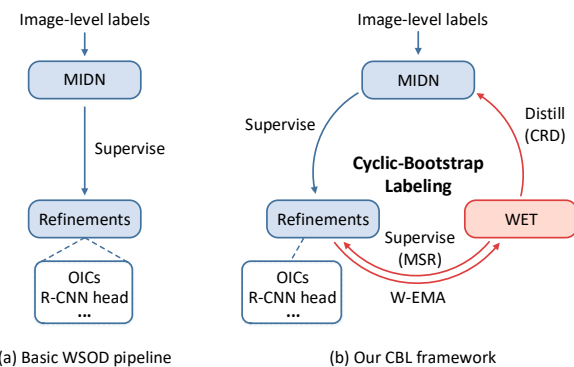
Image-level labels

MIDN

Supervise

Refinements

OICs
R-CNN head
...

(a) Basic WSOD pipeline

Image-level labels

MIDN

Distill
(CRD)

Supervise

Cyclic-Bootstrap
Labeling

Refinements

WET

Supervise
(MSR)

OICs
R-CNN head
...

W-EMA

(b) Our CBL framework